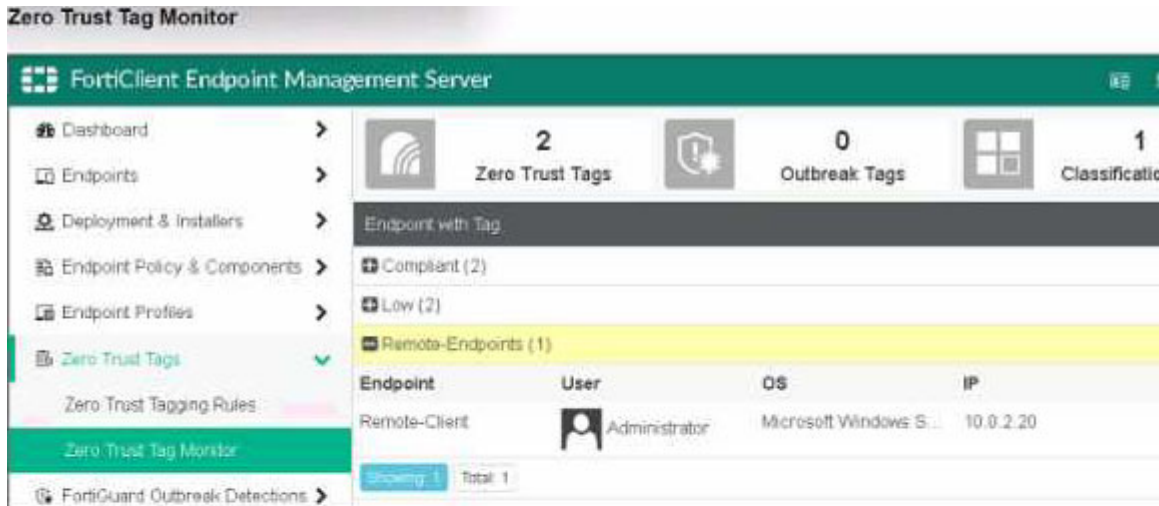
Zero Trust Tag Monitor

FortiClient Endpoint Management Server

Dashboard
Endpoints
Deployment & Installers
Endpoint Policy & Components
Endpoint Profiles
Zero Trust Tags
Zero Trust Tagging Rules
Zero Trust Tag Monitor
FortiGuard Outbreak Detections

2
Zero Trust Tags

0
Outbreak Tags

1
Classificatio

Endpoint with Tag

Compliant (2)

Low (2)

Remote-Endpoints (1)

| Endpoint | User | OS | IP |
|---|---|---|---|
| Remote-Client | Administrator | Microsoft Windows S... | 10.0.2.20 |

Showing: 1 Total: 1